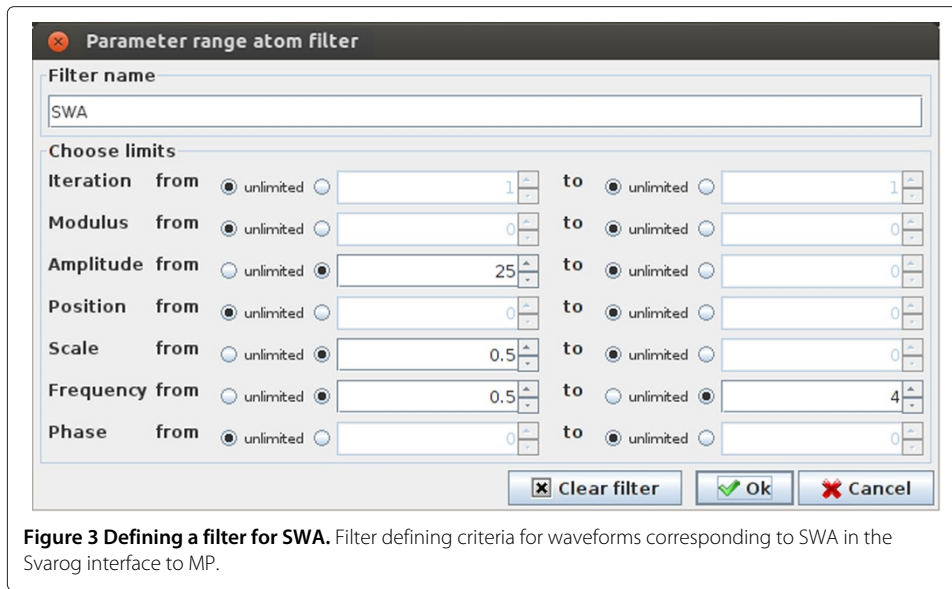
Parameter range atom filter

Filter name

SWA

Choose limits

| | | | | | | | |
|---|---|---|---|---|---|---|---|
| Iteration | from | unlimited | 1 | to | unlimited | 1 |
| Modulus | from | unlimited | 0 | to | unlimited | 0 |
| Amplitude | from | unlimited | 25 | to | unlimited | 0 |
| Position | from | unlimited | 0 | to | unlimited | 0 |
| Scale | from | unlimited | 0.5 | to | unlimited | 0 |
| Frequency | from | unlimited | 0.5 | to | unlimited | 4 |
| Phase | from | unlimited | 0 | to | unlimited | 0 |

Clear filter   Ok   Cancel

**Figure 3 Defining a filter for SWA.** Filter defining criteria for waveforms corresponding to SWA in the Svarog interface to MP.